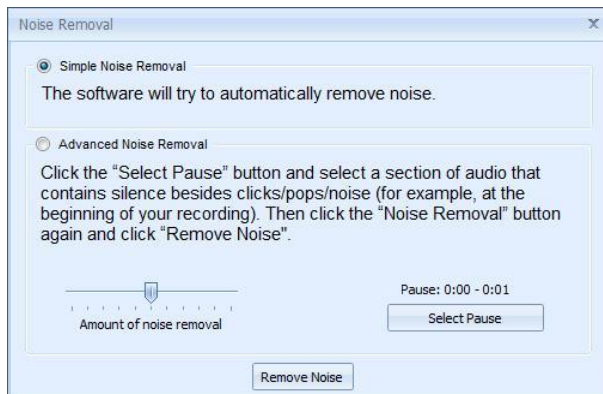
Noise Removal

x

Simple Noise Removal

The software will try to automatically remove noise.

Advanced Noise Removal

Click the "Select Pause" button and select a section of audio that contains silence besides clicks/pops/noise (for example, at the beginning of your recording). Then click the "Noise Removal" button again and click "Remove Noise".

Amount of noise removal

Pause: 0:00 - 0:01

Select Pause

Remove Noise